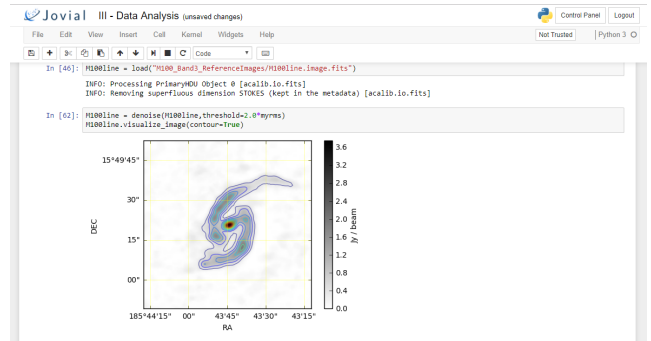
Jovial III - Data Analysis (unsaved changes)

Control Panel Logout

File Edit View Insert Cell Kernel Widgets Help

Not Trusted Python 3

Code

In [46]: M100line = load("M100_Band3_ReferenceImages/M100line.image.fits")

INFO: Processing PrimaryHDU Object 0 [acalib.io.fits]
INFO: Removing superfluous dimension STOKES (kept in the metadata) [acalib.io.fits]

In [62]: M100line = denoise(M100line,threshold=2.0*myrms)
M100line.visualize_image(contour=True)

15°49'45"
30"
15"
00"
DEC
185°44'15" 00" 43'45" 43'30" 43'15"
RA
3.6
3.2
2.8
2.4
2.0
1.6
1.2
0.8
0.4
0.0
Jy / beam